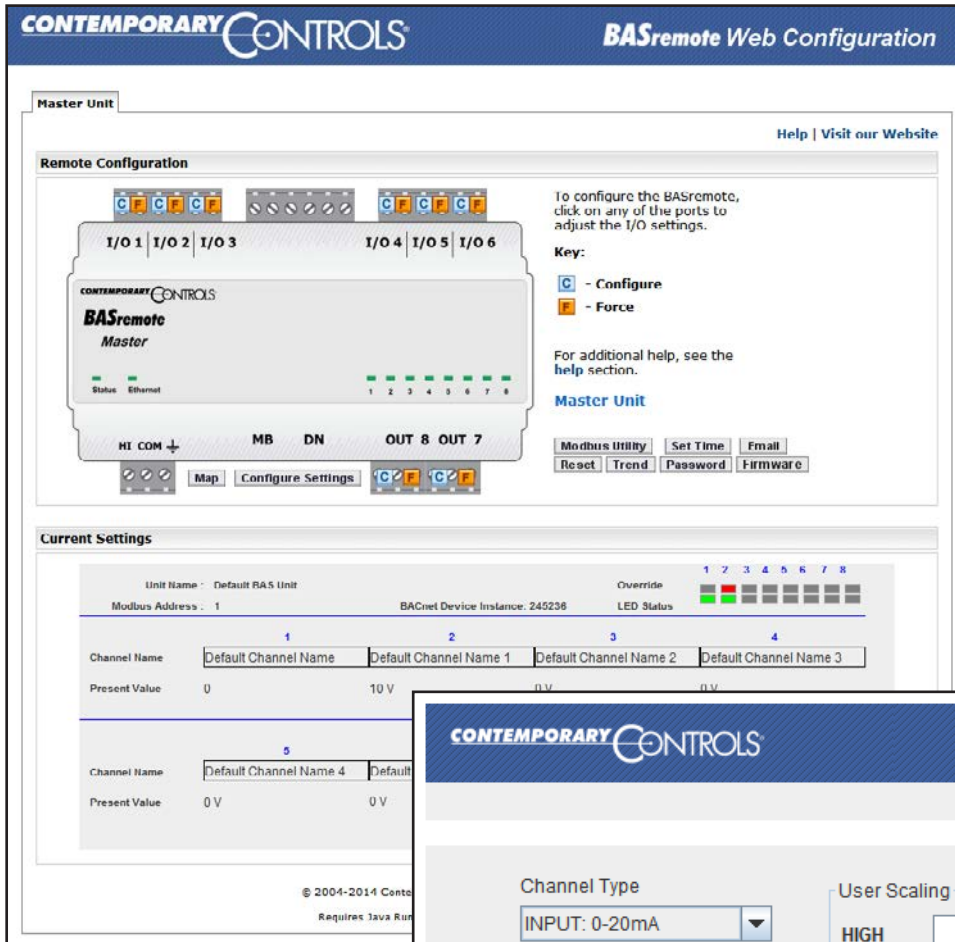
CONTEMPORARY CONTROLS
BASremote Web Configuration

Master Unit

Help | Visit our Website

Remote Configuration

C F C F C F
C F C F C F

I/O 1 I/O 2 I/O 3
I/O 4 I/O 5 I/O 6

CONTEMPORARY CONTROLS
BASremote
Master

Status Ethernet

1 2 3 4 5 6 7 8

HI COM
MB DN
OUT 8 OUT 7

Map
Configure Settings
C F C F

To configure the BASremote, click on any of the ports to adjust the I/O settings.

Key:

C - Configure
F - Force

For additional help, see the help section.

Master Unit

Modbus Utility
Set Time
Email
Reset
Trend
Password
Firmware

Current Settings

Unit Name : Default BAS Unit
Modbus Address : 1
BACnet Device Instance: 245236
Override
LED Status
1 2 3 4 5 6 7 8

| | 1 | 2 | 3 | 4 |
|---|---|---|---|---|
| Channel Name | Default Channel Name | Default Channel Name 1 | Default Channel Name 2 | Default Channel Name 3 |
| Present Value | 0 | 10 V | 0 V | 0 V |

| | 5 | |
|---|---|---|
| Channel Name | Default Channel Name 4 | Default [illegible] |
| Present Value | 0 V | 0 V |

© 2004-2014 Conte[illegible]

Requires Java Run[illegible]

CONTEMPORARY CONTROLS

Channel Type
INPUT: 0-20mA
User Scaling
HIGH